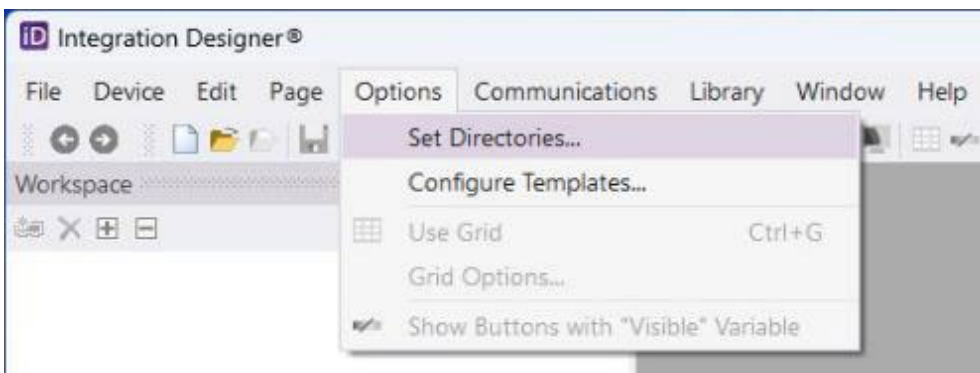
iD Integration Designer®

File Device Edit Page Options Communications Library Window Help

Workspace

Set Directories...
Configure Templates...
Use Grid Ctrl+G
Grid Options...
Show Buttons with "Visible" Variable